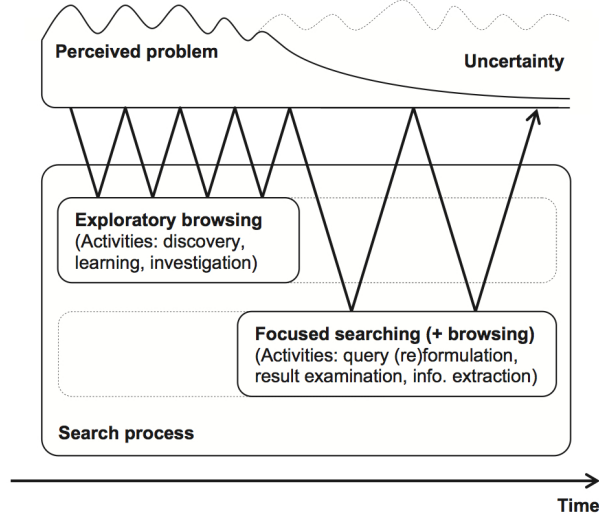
Perceived problem

Uncertainty

Exploratory browsing
(Activities: discovery, learning, investigation)

Focused searching (+ browsing)
(Activities: query (re)formulation, result examination, info. extraction)

Search process

Time